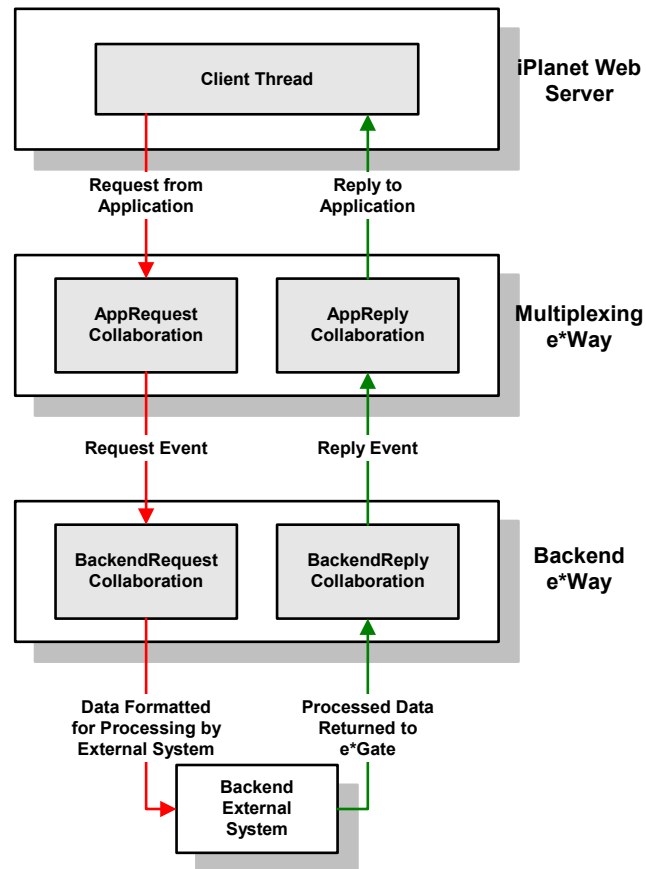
Client Thread

iPlanet Web Server

Request from Application

Reply to Application

AppRequest Collaboration

AppReply Collaboration

Multiplexing e*Way

Request Event

Reply Event

BackendRequest Collaboration

BackendReply Collaboration

Backend e*Way

Data Formatted for Processing by External System

Processed Data Returned to e*Gate

Backend External System